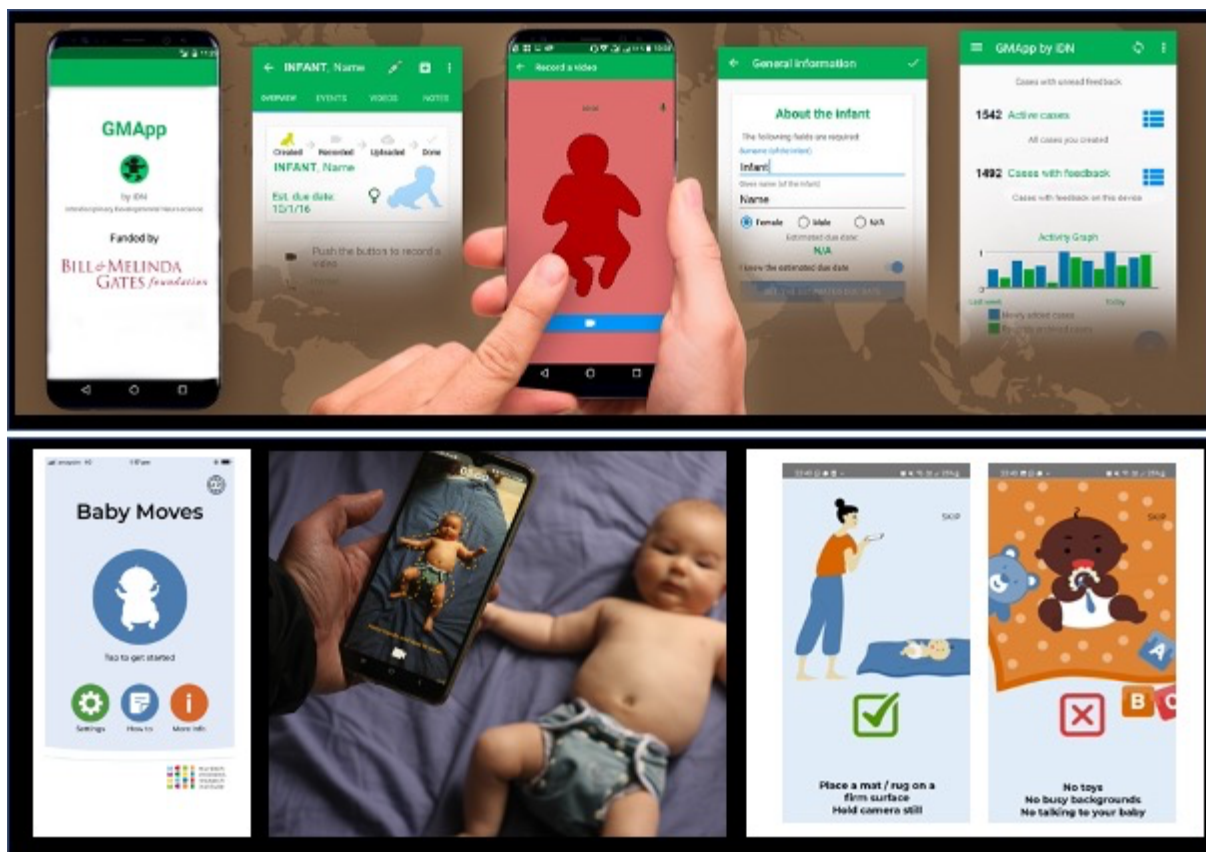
GMApp

by iDN

Funded by

BILL & MELINDA GATES foundation

INFANT, Name

OVERVIEW EVENTS VIDEOS NOTES

Created Recorded Uploaded Done

INFANT, Name

Est. due date: 10/1/16

Push the button to record a video

Record a video

General information

About the infant

The following fields are required:

Surname (of the infant)

Infant

Given name (of the infant)

Name

Female Male N/A

Estimated due date:

N/A

I know the estimated due date

GMApp by iDN

Cases with unread feedback

1542 Active cases

All cases you created

1492 Cases with feedback

Cases with feedback on this device

Activity Graph

Last week Today

Newly added cases

Recently archived cases

Baby Moves

Tap to get started

Settings How to More info

SKIP

SKIP

Place a mat / rug on a firm surface
Hold camera still

No toys
No busy backgrounds
No talking to your baby